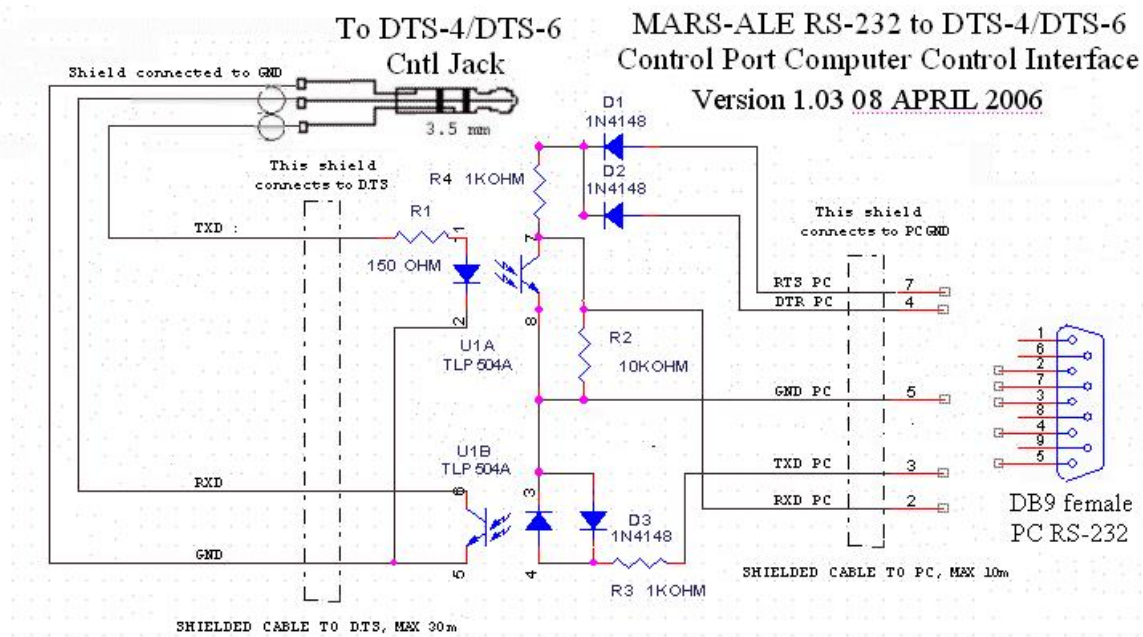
To DTS-4/DTS-6
Cntl Jack

MARS-ALE RS-232 to DTS-4/DTS-6
Control Port Computer Control Interface
Version 1.03 08 APRIL 2006

Shield connected to GND

3.5 mm

D1
1N4148

D2
1N4148

R4 1KOHM

This shield
connects to DTS

This shield
connects to PC GND

TXD :

R1

150 OHM

1
7
2
8

U1A
TLP 504A

R2
10KOHM

RTS PC 7
DTR PC 4

GND PC 5

TXD PC 3

RXD PC 2

1
6
2
7
3
8
4
9
5

DB9 female
PC RS-232

U1B
TLP 504A

RXD

6
3

D3
1N4148

GND

5
4

R3 1KOHM

SHIELDED CABLE TO PC, MAX 10m

SHIELDED CABLE TO DTS, MAX 30m